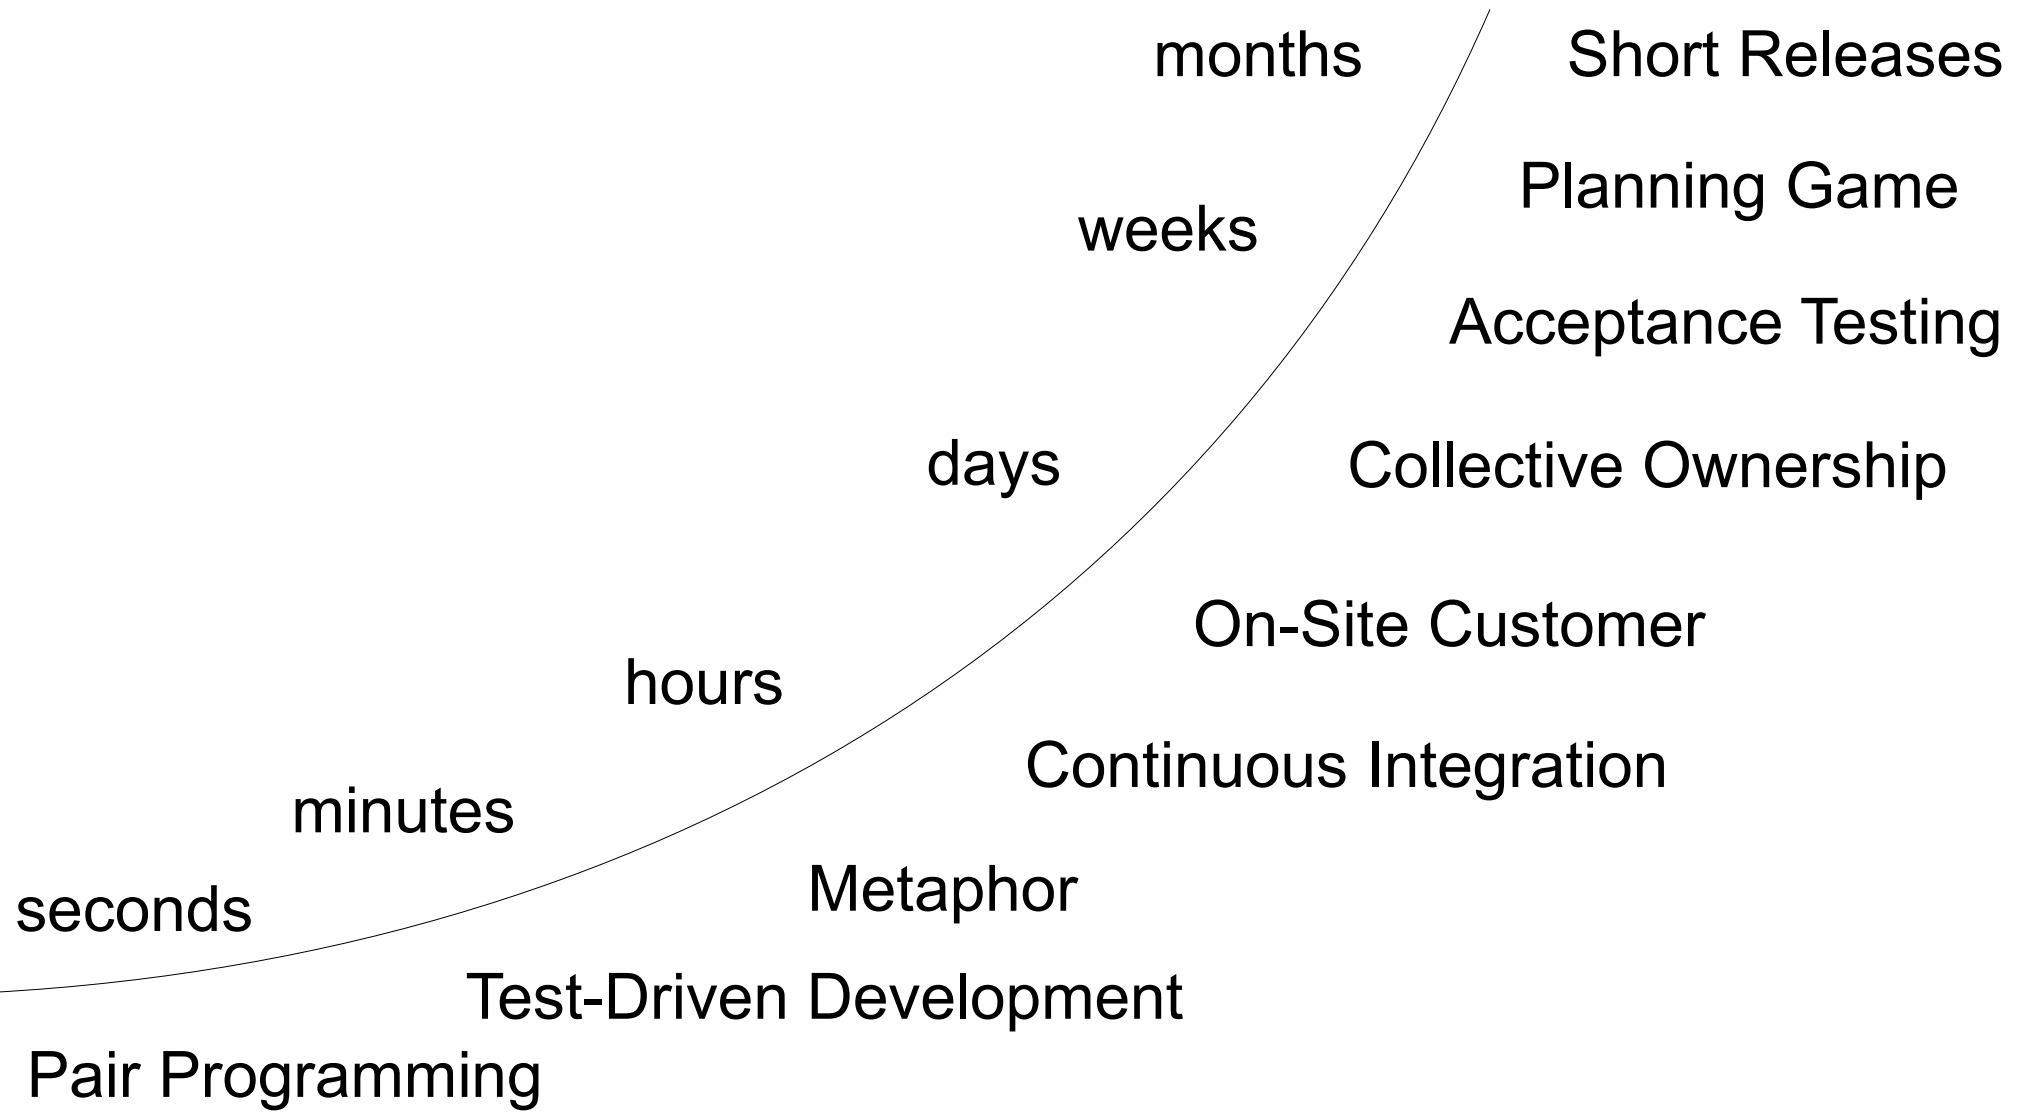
months

Short Releases

Planning Game

weeks

Acceptance Testing

days

Collective Ownership

On-Site Customer

hours

Continuous Integration

minutes

Metaphor

seconds

Test-Driven Development

Pair Programming